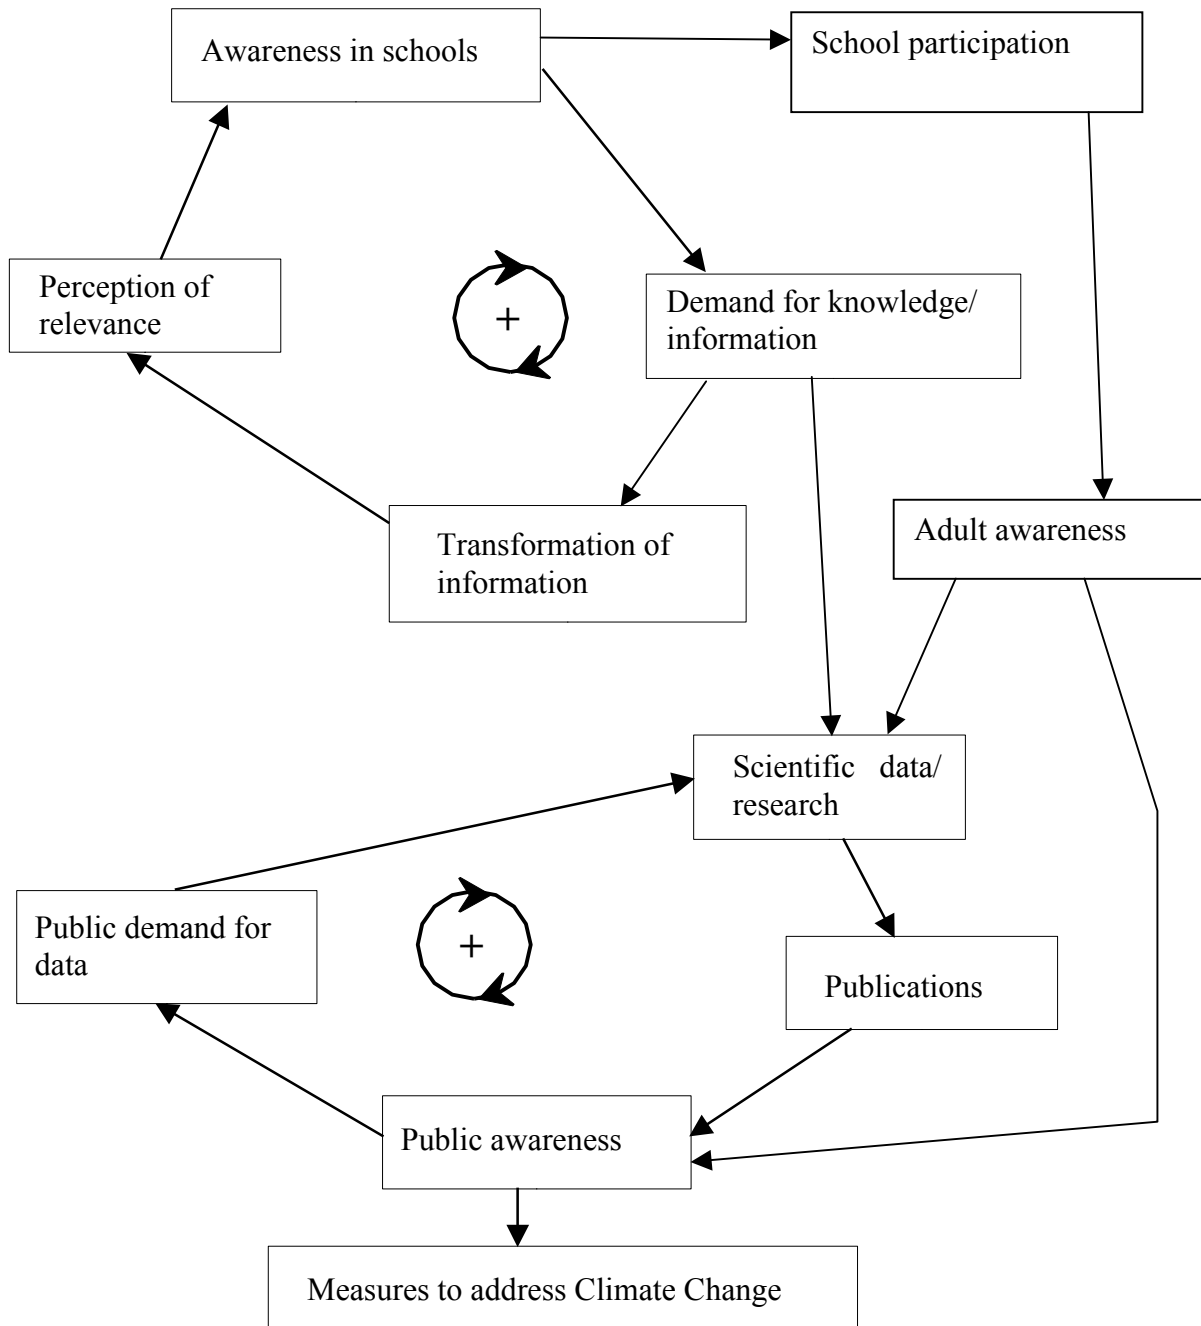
Awareness in schools

School participation

Perception of relevance

+

Demand for knowledge/ information

Transformation of information

Adult awareness

Scientific data/ research

Public demand for data

+

Publications

Public awareness

Measures to address Climate Change